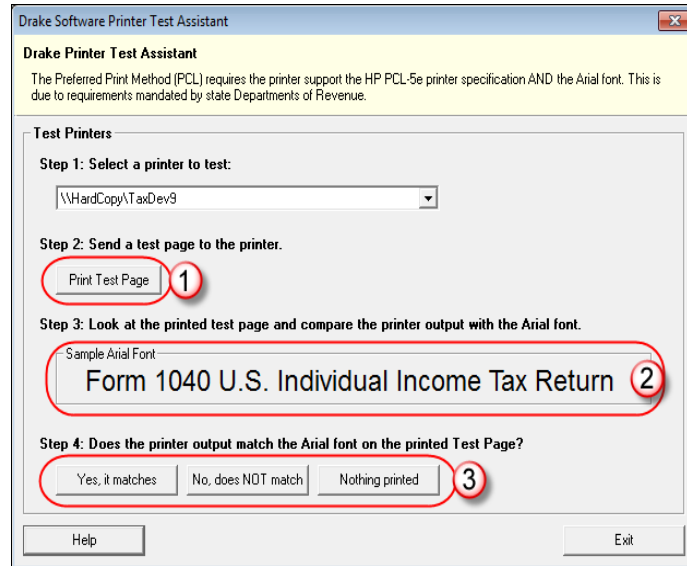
Drake Software Printer Test Assistant

Drake Printer Test Assistant

The Preferred Print Method (PCL) requires the printer support the HP PCL-5e printer specification AND the Arial font. This is due to requirements mandated by state Departments of Revenue.

Test Printers

Step 1: Select a printer to test:

\\HardCopy\TaxDev9

Step 2: Send a test page to the printer.

Print Test Page

1

Step 3: Look at the printed test page and compare the printer output with the Arial font.

Sample Arial Font

Form 1040 U.S. Individual Income Tax Return

2

Step 4: Does the printer output match the Arial font on the printed Test Page?

Yes, it matches

No, does NOT match

Nothing printed

3

Help

Exit